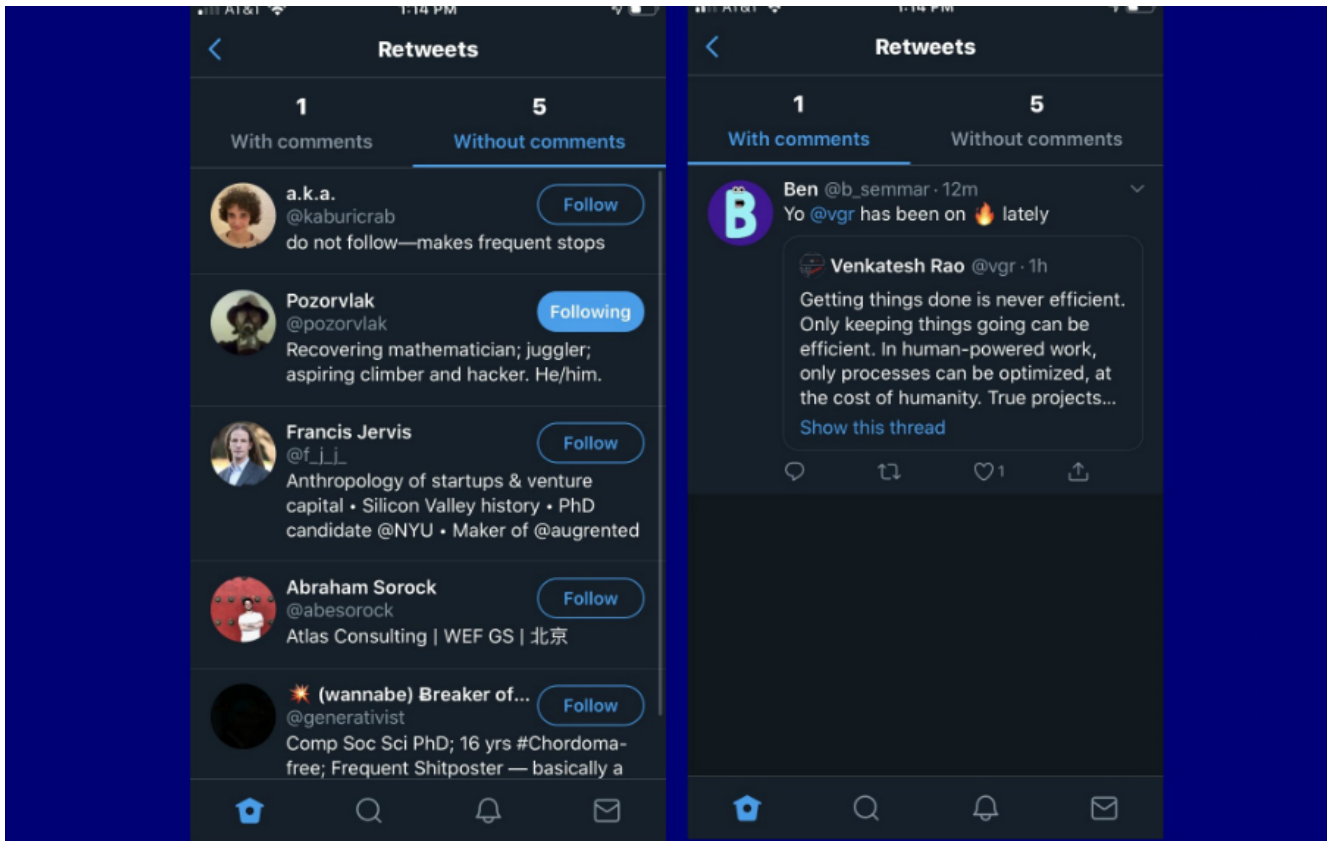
AT&T 1:14 PM

Retweets

1
With comments

5
Without comments

a.k.a.
@kaburicrab
do not follow—makes frequent stops
Follow

Pozorvlak
@pozorvlak
Recovering mathematician; juggler; aspiring climber and hacker. He/him.
Following

Francis Jervis
@f_j_j_
Anthropology of startups & venture capital • Silicon Valley history • PhD candidate @NYU • Maker of @augrented
Follow

Abraham Sorock
@abesorock
Atlas Consulting | WEF GS | 北京
Follow

💥 (wannabe) Breaker of...
@generativist
Comp Soc Sci PhD; 16 yrs #Chordoma-free; Frequent Shitposter — basically a
Follow

AT&T 1:14 PM

Retweets

1
With comments

5
Without comments

Ben @b_semmar · 12m
Yo @vgr has been on 🔥 lately

Venkatesh Rao @vgr · 1h
Getting things done is never efficient. Only keeping things going can be efficient. In human-powered work, only processes can be optimized, at the cost of humanity. True projects...
Show this thread

1